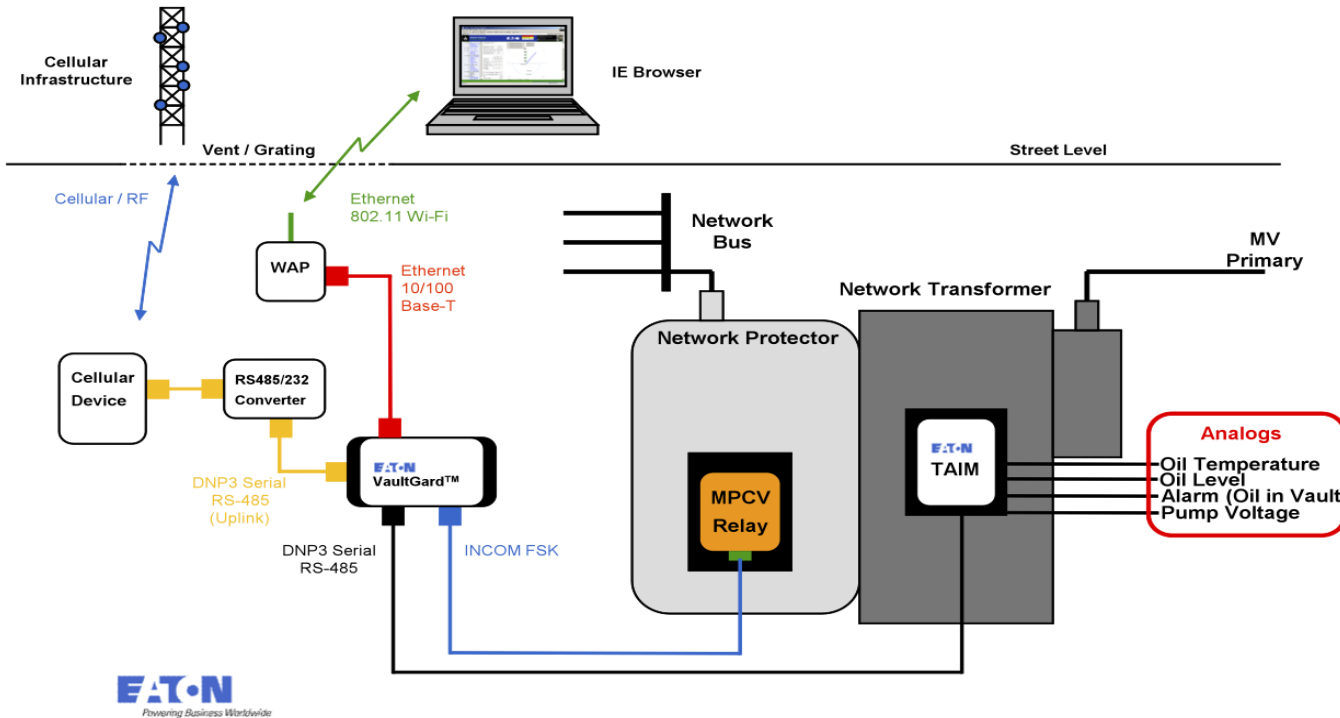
Cellular Infrastructure

IE Browser

Vent / Grating

Street Level

Cellular / RF

Ethernet 802.11 Wi-Fi

WAP

Ethernet 10/100 Base-T

Network Bus

MV Primary

Network Transformer

Network Protector

Cellular Device

RS485/232 Converter

EATON VaultGard™

DNP3 Serial RS-485 (Uplink)

DNP3 Serial RS-485

INCOM FSK

MPCV Relay

EATON TAIM

Analogs
Oil Temperature
Oil Level
Alarm (Oil in Vault
Pump Voltage

EATON
Powering Business Worldwide